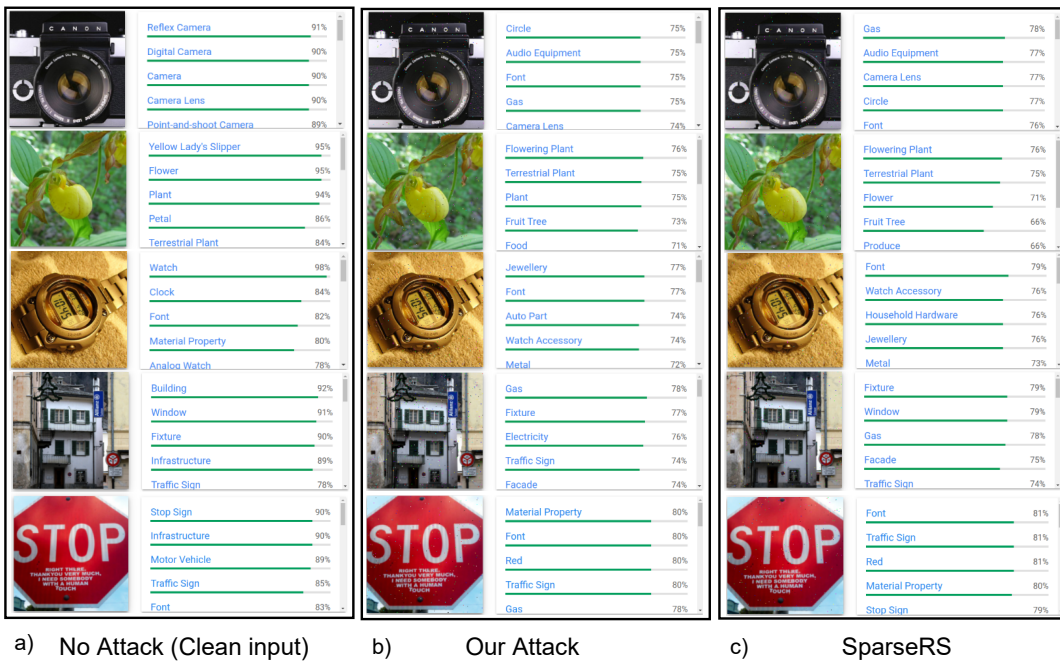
CANON

Reflex Camera 91%
Digital Camera 90%
Camera 90%
Camera Lens 90%
Point-and-shoot Camera 89%

Yellow Lady's Slipper 95%
Flower 95%
Plant 94%
Petal 86%
Terrestrial Plant 84%

Watch 98%
Clock 84%
Font 82%
Material Property 80%
Analog Watch 78%

Building 92%
Window 91%
Fixture 90%
Infrastructure 89%
Traffic Sign 78%

STOP
RIGHT THERE. THANK YOU VERY MUCH. I NEED SOMEBODY WITH A HUMAN TOUCH

Stop Sign 90%
Infrastructure 90%
Motor Vehicle 89%
Traffic Sign 85%
Font 83%

CANON

Circle 75%
Audio Equipment 75%
Font 75%
Gas 75%
Camera Lens 74%

Flowering Plant 76%
Terrestrial Plant 75%
Plant 75%
Fruit Tree 73%
Food 71%

Jewellery 77%
Font 77%
Auto Part 74%
Watch Accessory 74%
Metal 72%

Gas 78%
Fixture 77%
Electricity 76%
Traffic Sign 74%
Facade 74%

STOP
RIGHT THERE. THANK YOU VERY MUCH. I NEED SOMEBODY WITH A HUMAN TOUCH

Material Property 80%
Font 80%
Red 80%
Traffic Sign 80%
Gas 78%

CANON

Gas 78%
Audio Equipment 77%
Camera Lens 77%
Circle 77%
Font 76%

Flowering Plant 76%
Terrestrial Plant 75%
Flower 71%
Fruit Tree 66%
Produce 66%

Font 79%
Watch Accessory 76%
Household Hardware 76%
Jewellery 76%
Metal 73%

Fixture 79%
Window 79%
Gas 78%
Facade 75%
Traffic Sign 74%

STOP
RIGHT THERE. THANK YOU VERY MUCH. I NEED SOMEBODY WITH A HUMAN TOUCH

Font 81%
Traffic Sign 81%
Red 81%
Material Property 80%
Stop Sign 79%

a) No Attack (Clean input) b) Our Attack c) SparseRS